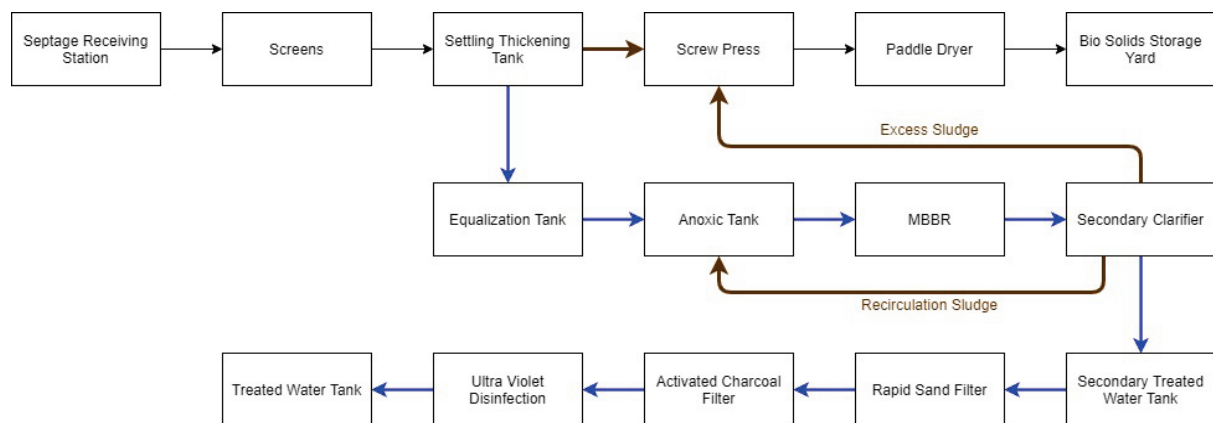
Septage Receiving Station

Screens

Settling Thickening Tank

Screw Press

Paddle Dryer

Bio Solids Storage Yard

Excess Sludge

Equalization Tank

Anoxic Tank

MBBR

Secondary Clarifier

Recirculation Sludge

Treated Water Tank

Ultra Violet Disinfection

Activated Charcoal Filter

Rapid Sand Filter

Secondary Treated Water Tank